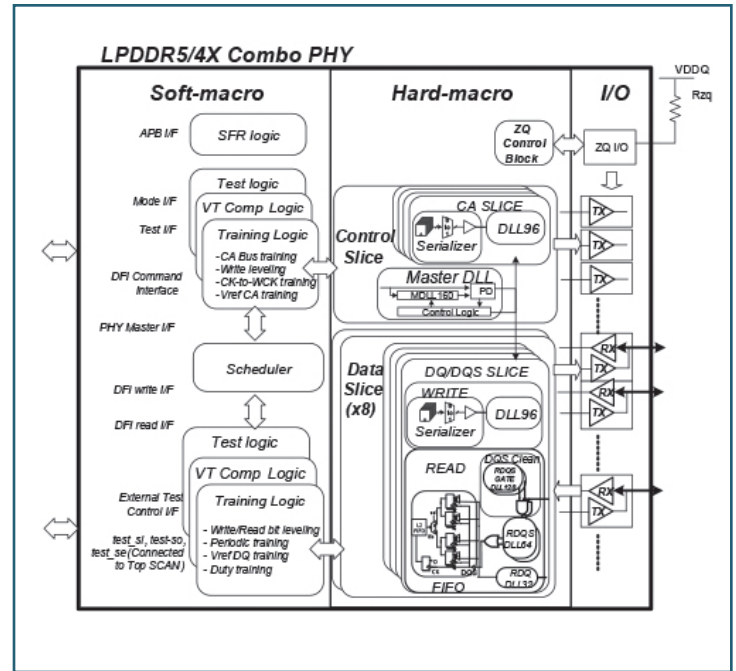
LPDDR5/4X Combo PHY

Soft-macro

Hard-macro

I/O

VDDQ

Rzq

APB I/F

SFR logic

ZQ Control Block

ZQ I/O

Mode I/F

Test I/F

Test logic

VT Comp Logic

Training Logic

- CA Bus training
- Write leveling
- CK-to-WCK training
- Vref CA training

DFI Command Interface

Control Slice

CA SLICE

Serializer

DLL96

Master DLL

MDLL 160

PD

Control Logic

TX

TX

TX

PHY Master I/F

Scheduler

DFI write I/F

DFI read I/F

Data Slice (x8)

DQ/DQS SLICE

WRITE

Serializer

DLL96

RX

TX

RX

TX

READ

DQS Clean

RDQS GATE DLL128

RDQS DLL64

RDQ DLL32

FIFO

Test logic

VT Comp Logic

Training Logic

- Write/Read bit leveling
- Periodic training
- Vref DQ training
- Duty training

External Test Control I/F

test_si, test-so, test_se(Connected to Top SCAN)

RX

TX